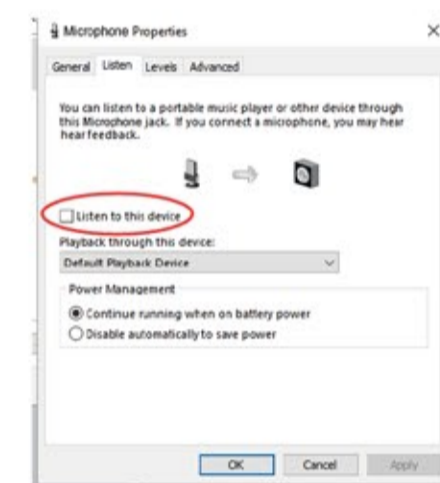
Microphone Properties

×

General | Listen | Levels | Advanced

You can listen to a portable music player or other device through this Microphone jack. If you connect a microphone, you may hear hear feedback.

Listen to this device

Playback through this device:

Default Playback Device

Power Management

Continue running when on battery power

Disable automatically to save power

OK | Cancel | Apply